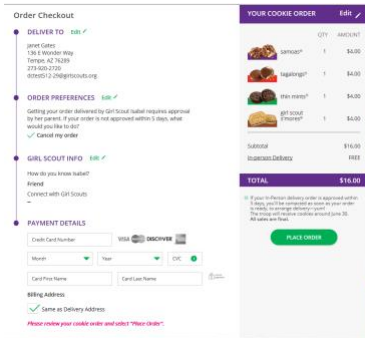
Order Checkout

DELIVER TO Edit

Janet Gates
136 E Wonder Way
Tempe, AZ 76289
273-920-2720
dctest512-29@girlscouts.org

ORDER PREFERENCES Edit

Getting your order delivered by Girl Scout Isabel requires approval by her parent. If your order is not approved within 5 days, what would you like to do?

Cancel my order

GIRL SCOUT INFO Edit

How do you know Isabel?
Friend
Connect with Girl Scouts
–

PAYMENT DETAILS

Credit Card Number

VISA DISCOVER

Month Year CVC

Card First Name Card Last Name

Billing Address

Same as Delivery Address

Please review your cookie order and select "Place Order".

YOUR COOKIE ORDER Edit

| | QTY | AMOUNT |
|---|---|---|
| samoas® | 1 | $6.00 |
| tagalongs® | 1 | $4.00 |
| thin mints® | 1 | $4.00 |
| girl scout s'mores® | 1 | $6.00 |

Subtotal $16.00
In-person Delivery FREE

TOTAL $16.00

If your In-Person delivery order is approved within 5 days, you'll be contacted as soon as your order is ready to arrange delivery/pickup. The troop will receive cookies around June 30. All sales are final.

PLACE ORDER